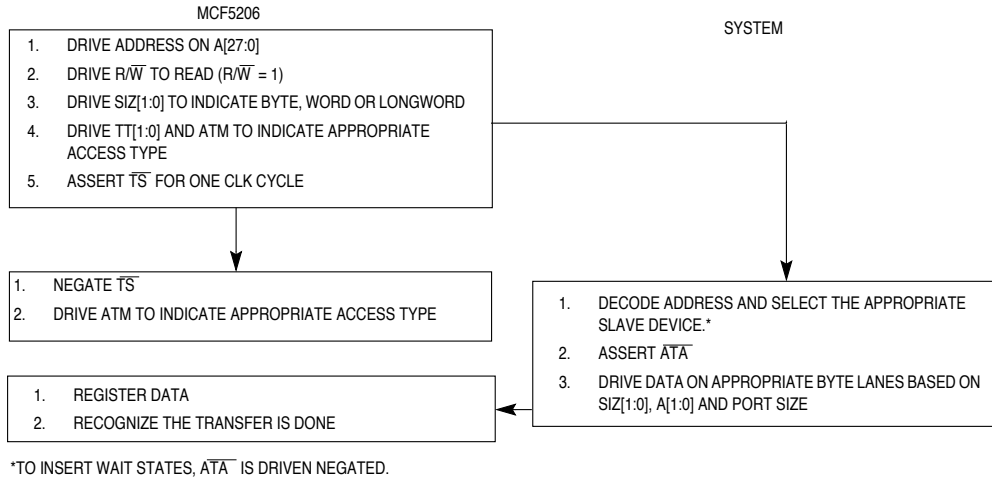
MCF5206

SYSTEM

1. DRIVE ADDRESS ON A[27:0]
2. DRIVE R/$\overline{W}$ TO READ (R/$\overline{W}$ = 1)
3. DRIVE SIZ[1:0] TO INDICATE BYTE, WORD OR LONGWORD
4. DRIVE TT[1:0] AND ATM TO INDICATE APPROPRIATE ACCESS TYPE
5. ASSERT $\overline{TS}$ FOR ONE CLK CYCLE

1. NEGATE $\overline{TS}$
2. DRIVE ATM TO INDICATE APPROPRIATE ACCESS TYPE

1. DECODE ADDRESS AND SELECT THE APPROPRIATE SLAVE DEVICE.*
2. ASSERT $\overline{ATA}$
3. DRIVE DATA ON APPROPRIATE BYTE LANES BASED ON SIZ[1:0], A[1:0] AND PORT SIZE

1. REGISTER DATA
2. RECOGNIZE THE TRANSFER IS DONE

*TO INSERT WAIT STATES, $\overline{ATA}$ IS DRIVEN NEGATED.